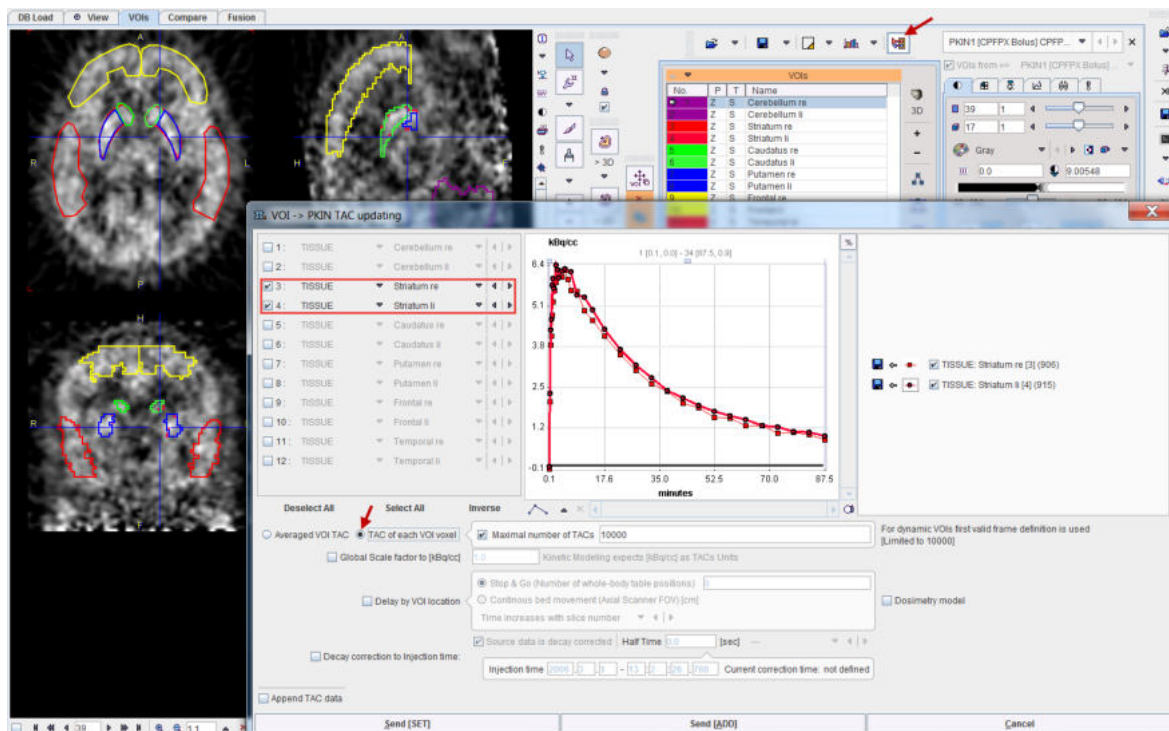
DB Load | View | VOIs | Compare | Fusion

A
R
L
P
H

PKIN1 [CPFPX Bolus] CPFP...
VOIs from => PKIN1 [CPFPX Bolus]...

VOIs

| No. | P | T | Name |
|---|---|---|---|
| | Z | S | Cerebellum re |
| | Z | S | Cerebellum li |
| | Z | S | Striatum re |
| | Z | S | Striatum li |
| | Z | S | Caudatus re |
| | Z | S | Caudatus li |
| | Z | S | Putamen re |
| | Z | S | Putamen li |
| | Z | S | Frontal re |

3D
> 3D
39 1
17 1
Gray
0.0
9.00548

VOI -> PKIN TAC updating

1: TISSUE Cerebellum re
2: TISSUE Cerebellum li
3: TISSUE Striatum re
4: TISSUE Striatum li
5: TISSUE Caudatus re
6: TISSUE Caudatus li
7: TISSUE Putamen re
8: TISSUE Putamen li
9: TISSUE Frontal re
10: TISSUE Frontal li
11: TISSUE Temporal re
12: TISSUE Temporal li

kBq/cc
1 [0.1, 0.0] - 34 [87.5, 0.9]
6.4
5.1
3.8
2.5
1.2
-0.1
0.1 17.6 35.0 52.5 70.0 87.5
minutes
%

TISSUE: Striatum re [3] (906)
TISSUE: Striatum li [4] (915)

Deselect All | Select All | Inverse

Averaged VOI TAC
TAC of each VOI voxel
Maximal number of TACs 10000
For dynamic VOIs first valid frame definition is used [Limited to 10000]
Global Scale factor to [kBq/cc] 1.0 Kinetic Modeling expects [kBq/cc] as TACs Units
Delay by VOI location
Stop & Go (Number of whole-body table positions)
Continuous bed movement (Axial Scanner FOV) [cm]
Time increases with slice number
Dosimetry model
Decay correction to Injection time:
Source data is decay corrected Half Time 0.0 [sec]
Injection time 2006 - 1 - 13 - 26 - 700 Current correction time: not defined
Append TAC data

Send [SET] | Send [ADD] | Cancel